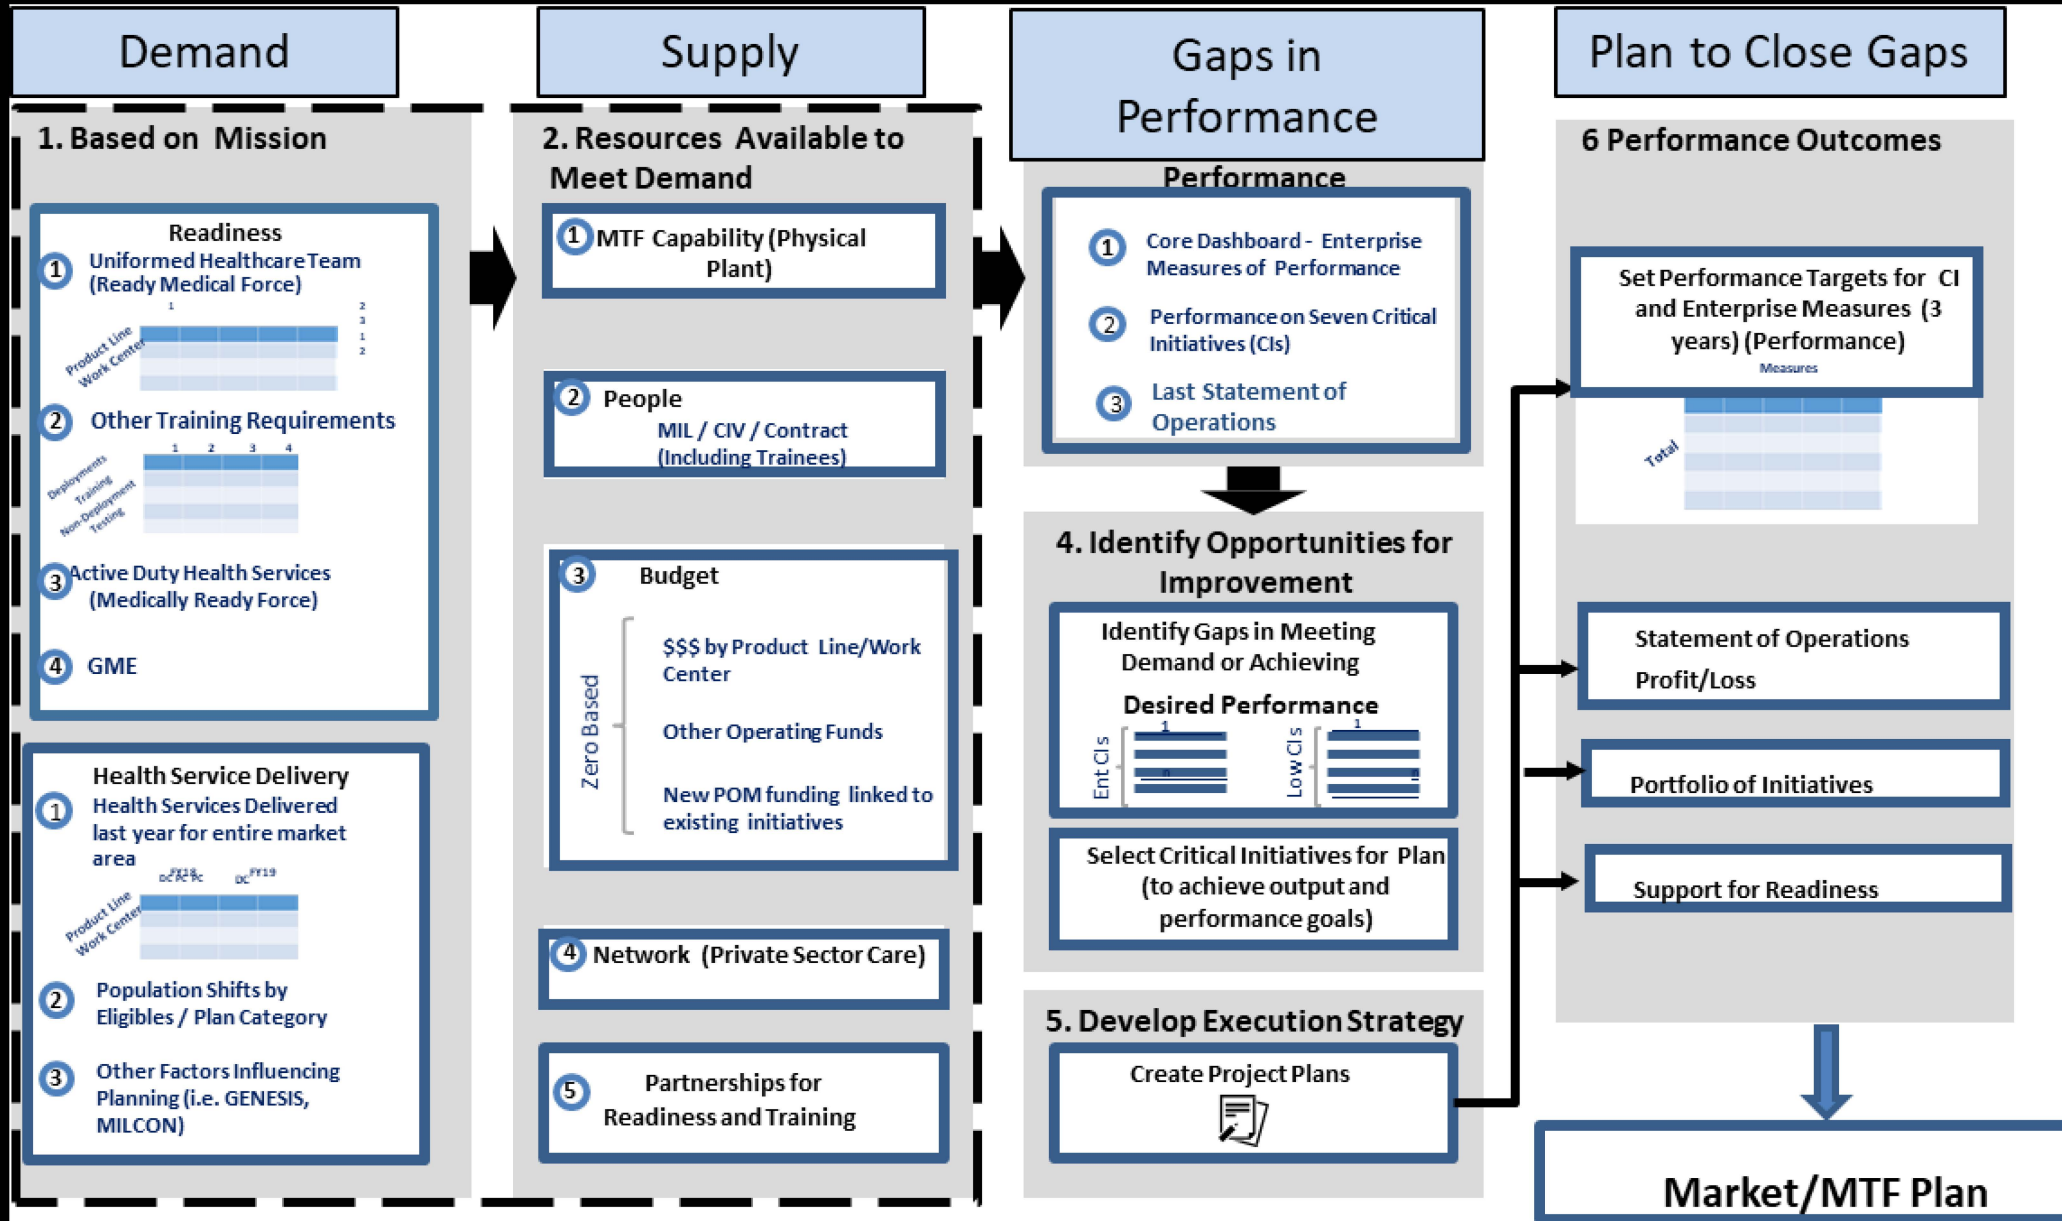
Demand

1. Based on Mission

Readiness

1 Uniformed Healthcare Team (Ready Medical Force)

Product Line Work Center

2 Other Training Requirements

Deployments Training Non-Deployment Testing

3 Active Duty Health Services (Medically Ready Force)

4 GME

Health Service Delivery

1 Health Services Delivered last year for entire market area

Product Line Work Center

2 Population Shifts by Eligibles / Plan Category

3 Other Factors Influencing Planning (i.e. GENESIS, MILCON)

Supply

2. Resources Available to Meet Demand

1 MTF Capability (Physical Plant)

2 People
MIL / CIV / Contract (Including Trainees)

3 Budget

Zero Based

$$$ by Product Line/Work Center

Other Operating Funds

New POM funding linked to existing initiatives

4 Network (Private Sector Care)

5 Partnerships for Readiness and Training

Gaps in Performance

Performance

1 Core Dashboard - Enterprise Measures of Performance

2 Performance on Seven Critical Initiatives (CIs)

3 Last Statement of Operations

4. Identify Opportunities for Improvement

Identify Gaps in Meeting Demand or Achieving

Desired Performance

Ent CIs

Low CIs

Select Critical Initiatives for Plan (to achieve output and performance goals)

5. Develop Execution Strategy

Create Project Plans

Plan to Close Gaps

6 Performance Outcomes

Set Performance Targets for CI and Enterprise Measures (3 years) (Performance)

Measures

Total

Statement of Operations Profit/Loss

Portfolio of Initiatives

Support for Readiness

Market/MTF Plan